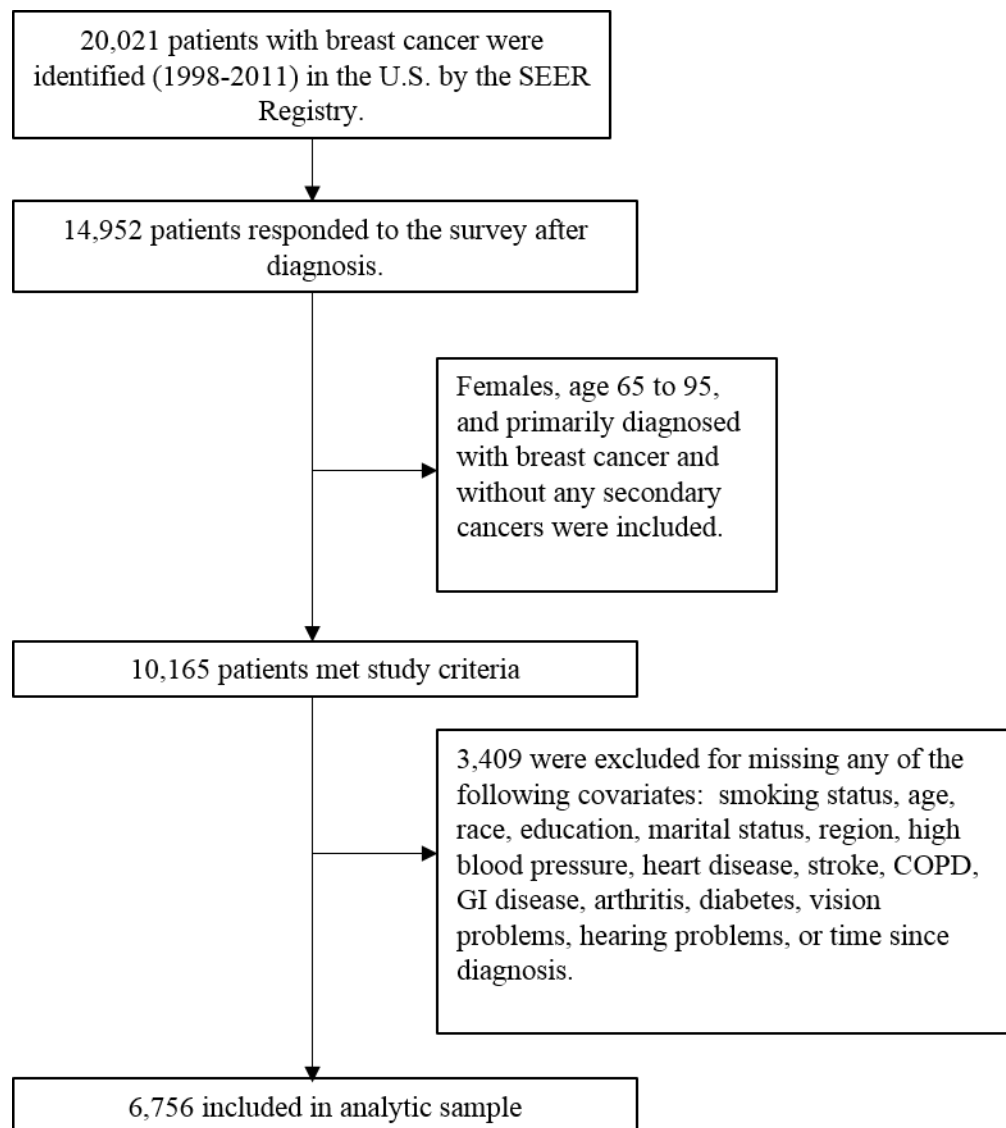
20,021 patients with breast cancer were identified (1998-2011) in the U.S. by the SEER Registry.

14,952 patients responded to the survey after diagnosis.

Females, age 65 to 95, and primarily diagnosed with breast cancer and without any secondary cancers were included.

10,165 patients met study criteria

3,409 were excluded for missing any of the following covariates: smoking status, age, race, education, marital status, region, high blood pressure, heart disease, stroke, COPD, GI disease, arthritis, diabetes, vision problems, hearing problems, or time since diagnosis.

6,756 included in analytic sample